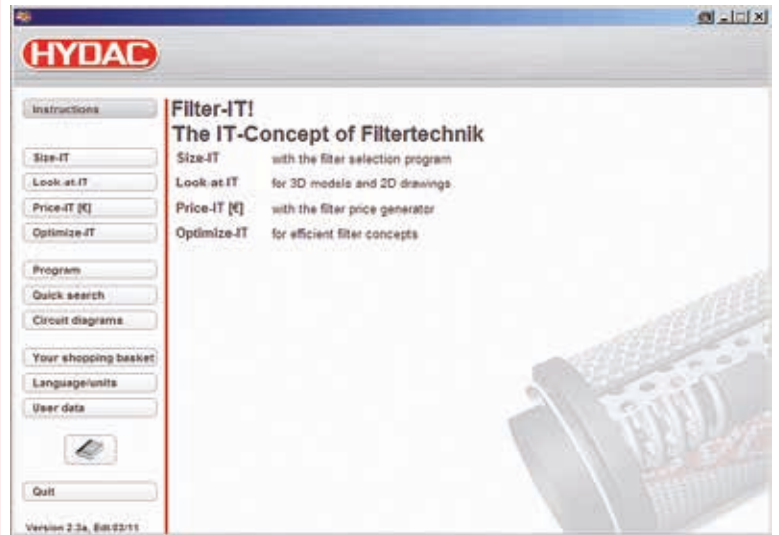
HYDAC

Instructions

Size-IT

Look-at-IT

Price-IT [€]

Optimize-IT

Program

Quick search

Circuit diagrams

Your shopping basket

Language/units

User data

Quit

Version 2.3a, Edt.03/11

Filter-IT!
The IT-Concept of Filtertechnik

| | |
|---|---|
| Size-IT | with the filter selection program |
| Look-at-IT | for 3D models and 2D drawings |
| Price-IT [€] | with the filter price generator |
| Optimize-IT | for efficient filter concepts |